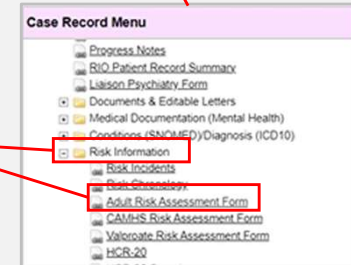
Case Record Menu

Progress Notes
RIO Patient Record Summary
Liaison Psychiatry Form
Documents & Editable Letters
Medical Documentation (Mental Health)
Conditions (SNOMED)/Diagnosis (ICD10)
Risk Information
Risk Incidents
Risk Chronology
Adult Risk Assessment Form
CAMHS Risk Assessment Form
Valproate Risk Assessment Form
HCR-20
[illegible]